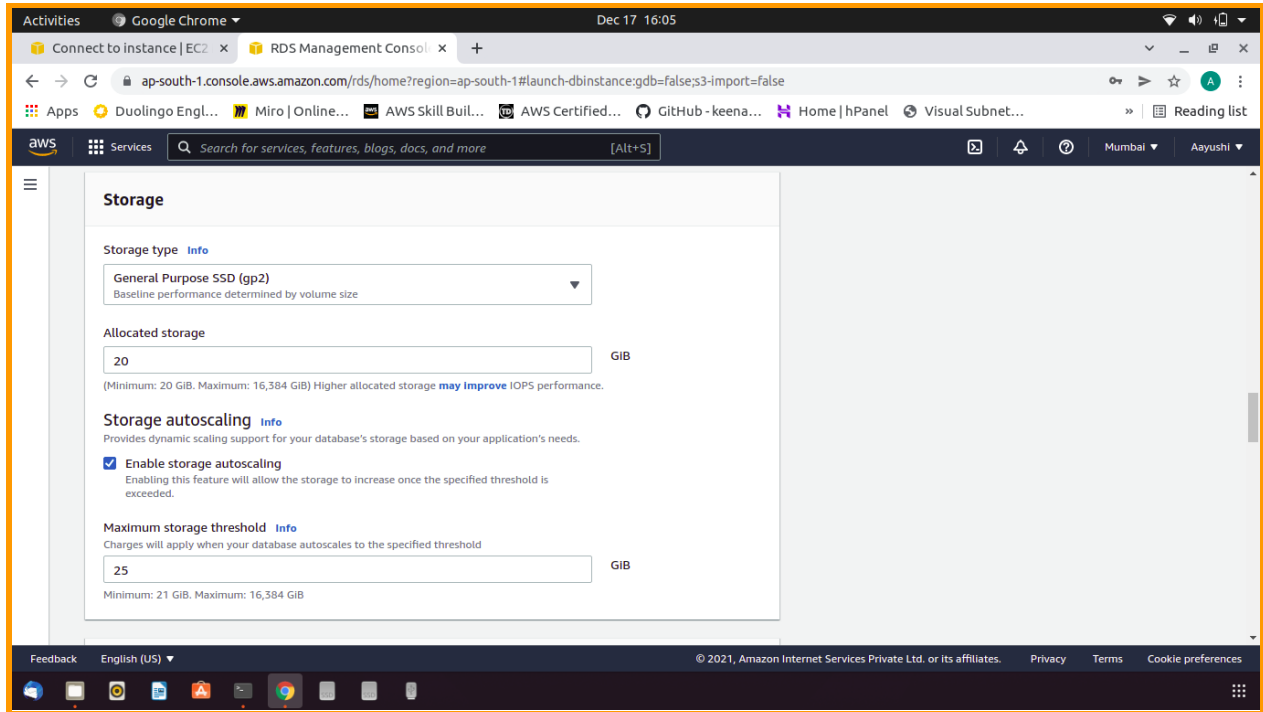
Activities Google Chrome ▾ Dec 17 16:05

Connect to instance | EC2 × RDS Management Consol × +

ap-south-1.console.aws.amazon.com/rds/home?region=ap-south-1#launch-dbinstance:gdb=false;s3-import=false

Apps Duolingo Engl... Miro | Online... AWS Skill Buil... AWS Certified... GitHub - keena... Home | hPanel Visual Subnet... » Reading list

aws Services Search for services, features, blogs, docs, and more [Alt+S] Mumbai ▾ Aayushi ▾

Storage

Storage type Info

General Purpose SSD (gp2)
Baseline performance determined by volume size

Allocated storage

20 GiB

(Minimum: 20 GiB. Maximum: 16,384 GiB) Higher allocated storage may improve IOPS performance.

Storage autoscaling Info

Provides dynamic scaling support for your database's storage based on your application's needs.

Enable storage autoscaling
Enabling this feature will allow the storage to increase once the specified threshold is exceeded.

Maximum storage threshold Info

Charges will apply when your database autoscales to the specified threshold

25 GiB

Minimum: 21 GiB. Maximum: 16,384 GiB

Feedback English (US) ▾ © 2021, Amazon Internet Services Private Ltd. or its affiliates. Privacy Terms Cookie preferences